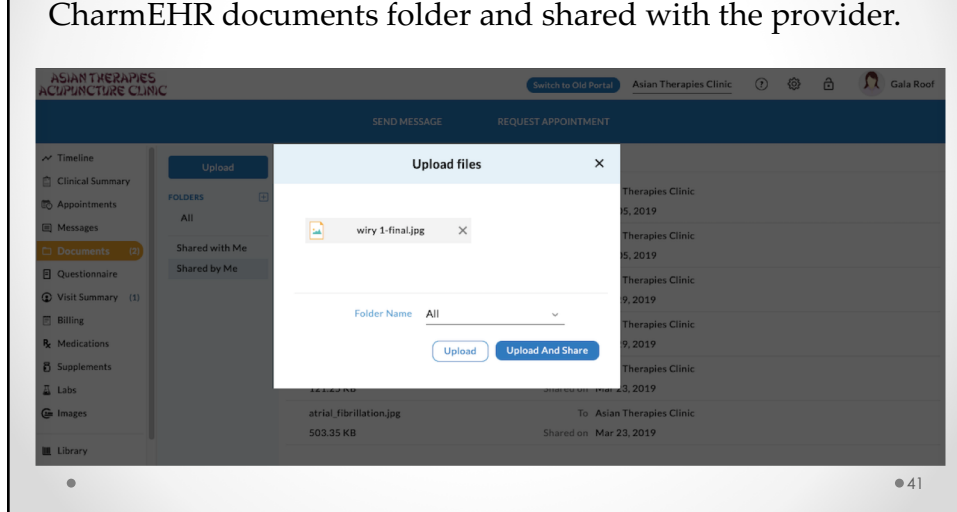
CharmEHR documents folder and shared with the provider.

ASIAN THERAPIES ACUPUNCTURE CLINIC

Switch to Old Portal Asian Therapies Clinic Gala Roof

SEND MESSAGE REQUEST APPOINTMENT

Timeline
Clinical Summary
Appointments
Messages
Documents (2)
Questionnaire
Visit Summary (1)
Billing
Medications
Supplements
Labs
Images
Library

Upload

FOLDERS
All

Shared with Me
Shared by Me

Upload files ×

wiry 1-final.jpg ×

Folder Name All

Upload Upload And Share

Therapies Clinic
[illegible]5, 2019
Therapies Clinic
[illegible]5, 2019
Therapies Clinic
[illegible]9, 2019
Therapies Clinic
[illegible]9, 2019
Therapies Clinic
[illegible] 3, 2019

atrial_fibrillation.jpg To Asian Therapies Clinic
503.35 KB Shared on Mar 23, 2019

41